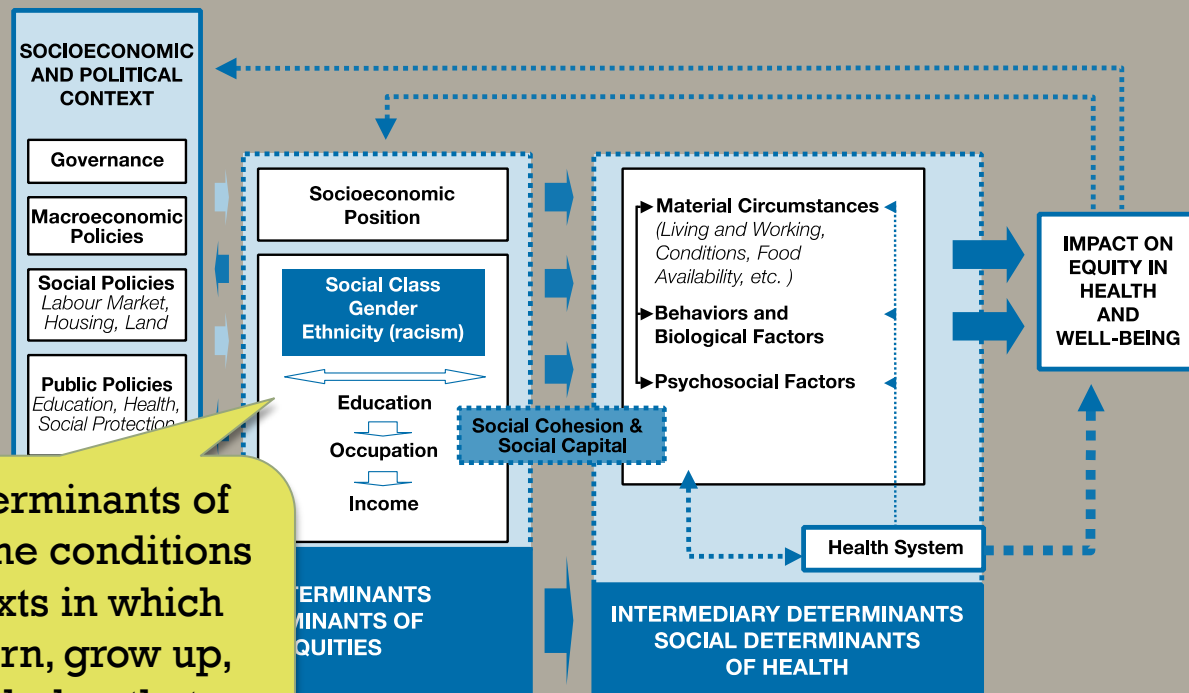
SOCIOECONOMIC AND POLITICAL CONTEXT

Governance

Macroeconomic Policies

Social Policies
Labour Market, Housing, Land

Public Policies
Education, Health, Social Protection

Socioeconomic Position

Social Class
Gender
Ethnicity (racism)

Education

Occupation

Income

Social Cohesion & Social Capital

Material Circumstances
(Living and Working, Conditions, Food Availability, etc. )

Behaviors and Biological Factors

Psychosocial Factors

Health System

IMPACT ON EQUITY IN HEALTH AND WELL-BEING

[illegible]TERMINANTS
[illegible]MINANTS OF
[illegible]QUITIES

INTERMEDIARY DETERMINANTS
SOCIAL DETERMINANTS
OF HEALTH

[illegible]erminants of
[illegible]he conditions
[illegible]xts in which
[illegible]rn, grow up,
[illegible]